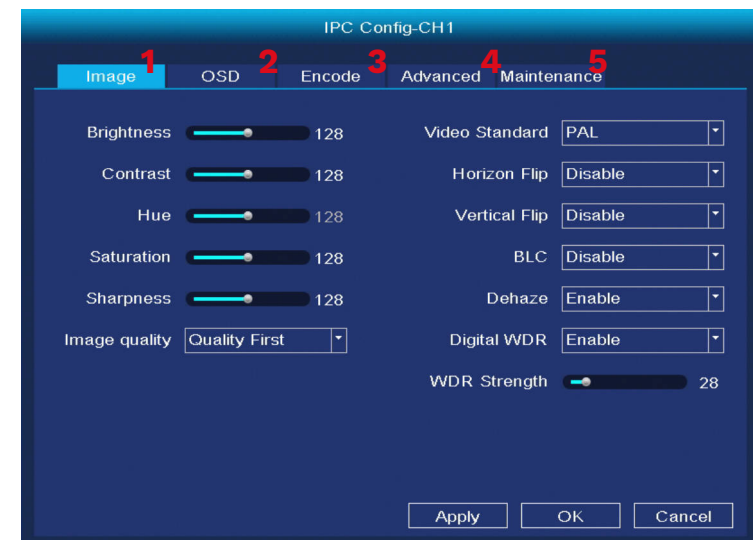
IPC Config-CH1

1 Image 2 OSD 3 Encode 4 Advanced 5 Maintenance

Brightness 128
Contrast 128
Hue 128
Saturation 128
Sharpness 128
Image quality Quality First

Video Standard PAL
Horizon Flip Disable
Vertical Flip Disable
BLC Disable
Dehaze Enable
Digital WDR Enable
WDR Strength 28

Apply OK Cancel